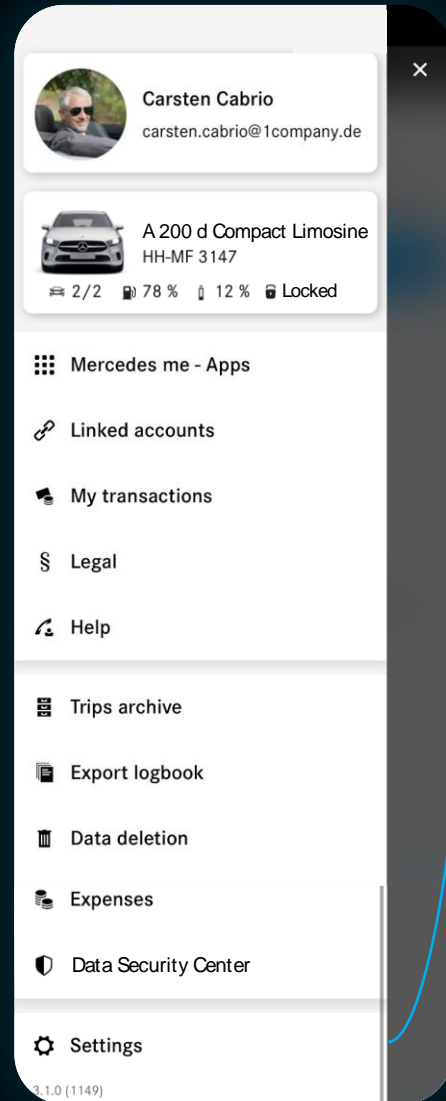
×

Carsten Cabrio
carsten.cabrio@1company.de

A 200 d Compact Limosine
HH-MF 3147
2/2 78 % 12 % Locked

Mercedes me - Apps

Linked accounts

My transactions

§ Legal

Help

Trips archive

Export logbook

Data deletion

Expenses

Data Security Center

Settings

3.1.0 (1149)